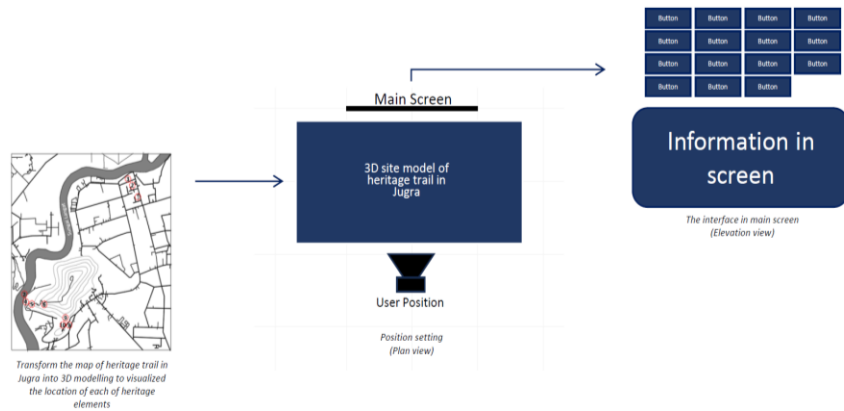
Button Button Button Button
Button Button Button Button
Button Button Button Button
Button Button Button

Information in screen

The interface in main screen
(Elevation view)

Main Screen

3D site model of heritage trail in Jugra

User Position

Position setting
(Plan view)

Transform the map of heritage trail in Jugra into 3D modelling to visualized the location of each of heritage elements